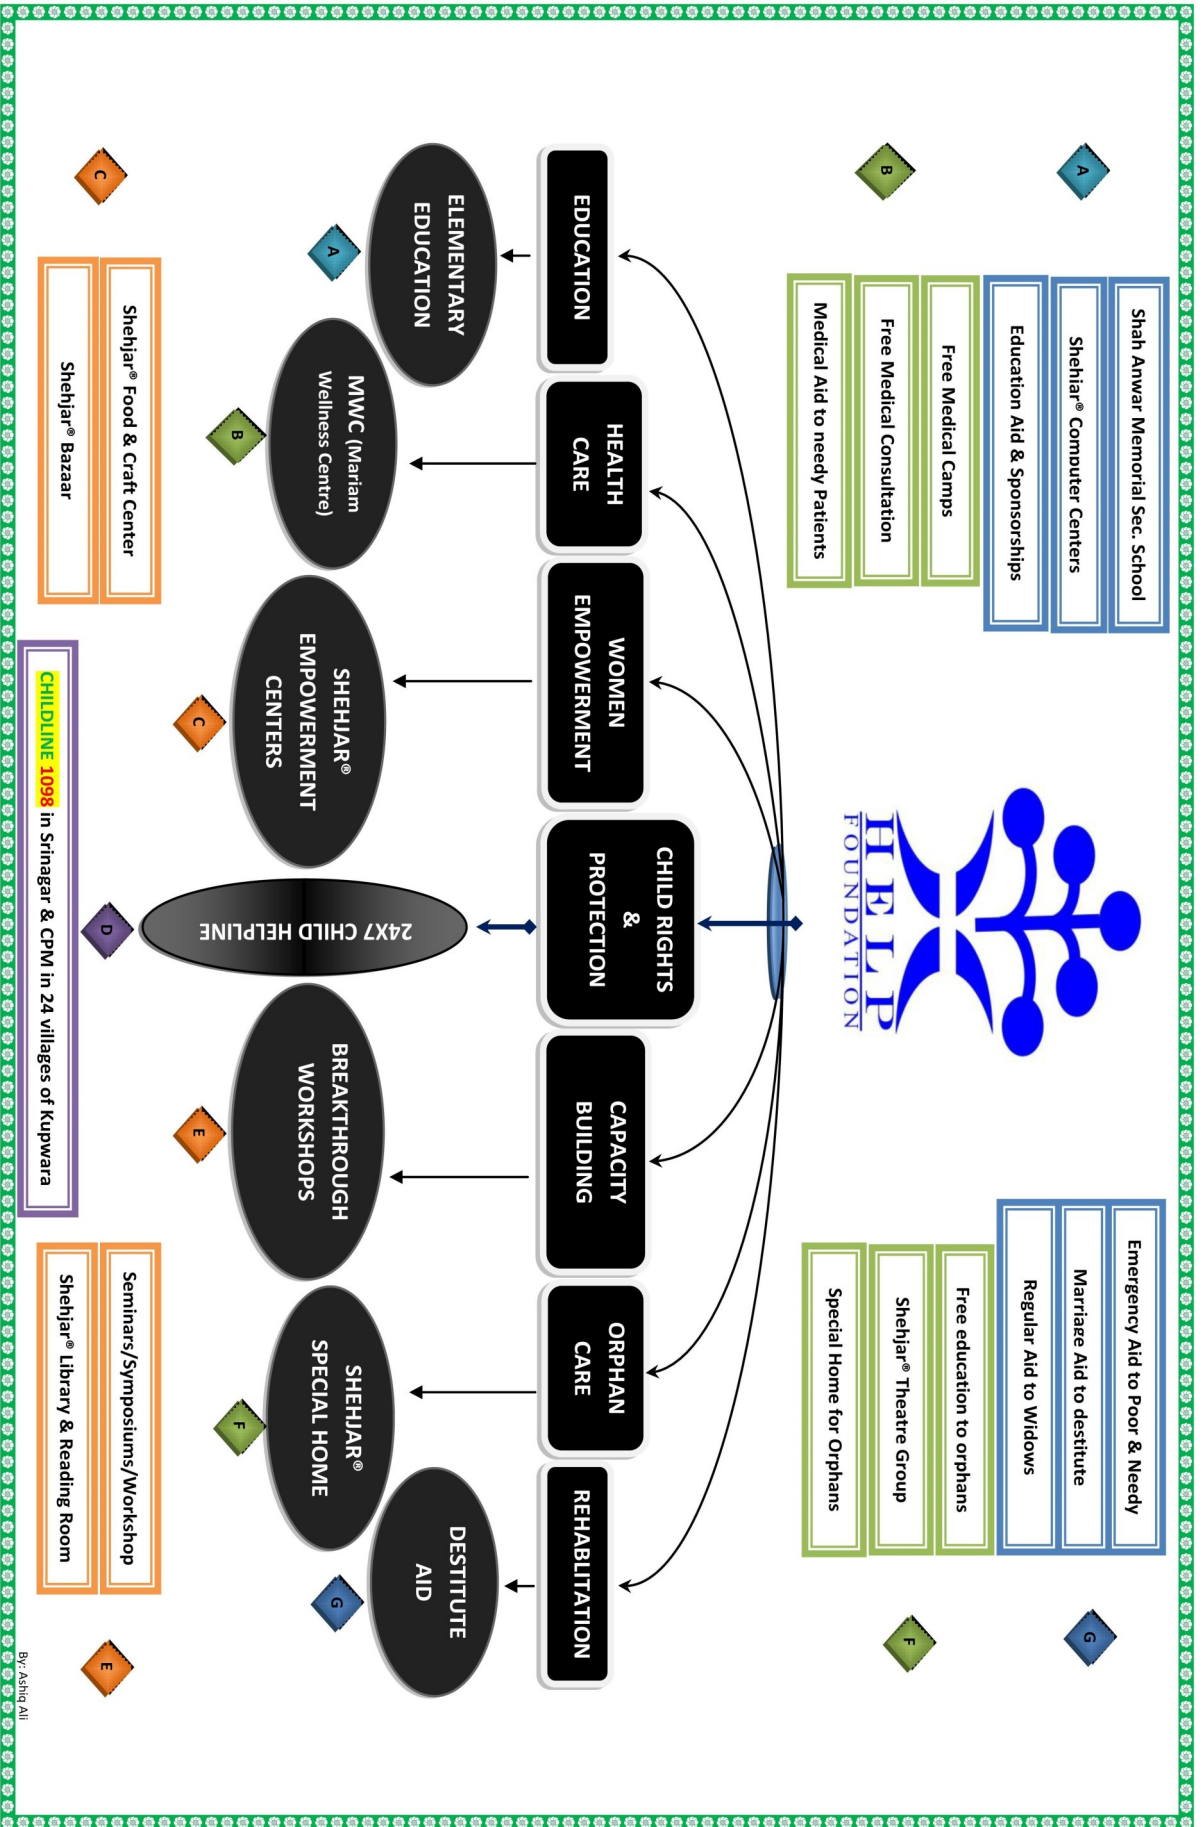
HELP FOUNDATION

A

Shah Anwar Memorial Sec. School

Shehjar® Comuter Centers

Education Aid & Sponsorships

B

Free Medical Camps

Free Medical Consultation

Medical Aid to needy Patients

G

Emergency Aid to Poor & Needy

Marriage Aid to destitute

Regular Aid to Widows

F

Free education to orphans

Shehjar® Theatre Group

Special Home for Orphans

EDUCATION

HEALTH CARE

WOMEN EMPOWERMENT

CHILD RIGHTS & PROTECTION

CAPACITY BUILDING

ORPHAN CARE

REHABILITATION

A ELEMENTARY EDUCATION

B MWC (Mariam Wellness Centre)

C SHEHJAR® EMPOWERMENT CENTERS

D 24X7 CHILD HELPLINE

E BREAKTHROUGH WORKSHOPS

F SHEHJAR® SPECIAL HOME

G DESTITUTE AID

C

Shehjar® Food & Craft Center

Shehjar® Bazaar

CHILDLINE 1098 in Srinagar & CPM in 24 villages of Kupwara

E

Seminars/Symposiums/Workshop

Shehjar® Library & Reading Room

By: Ashiq Ali